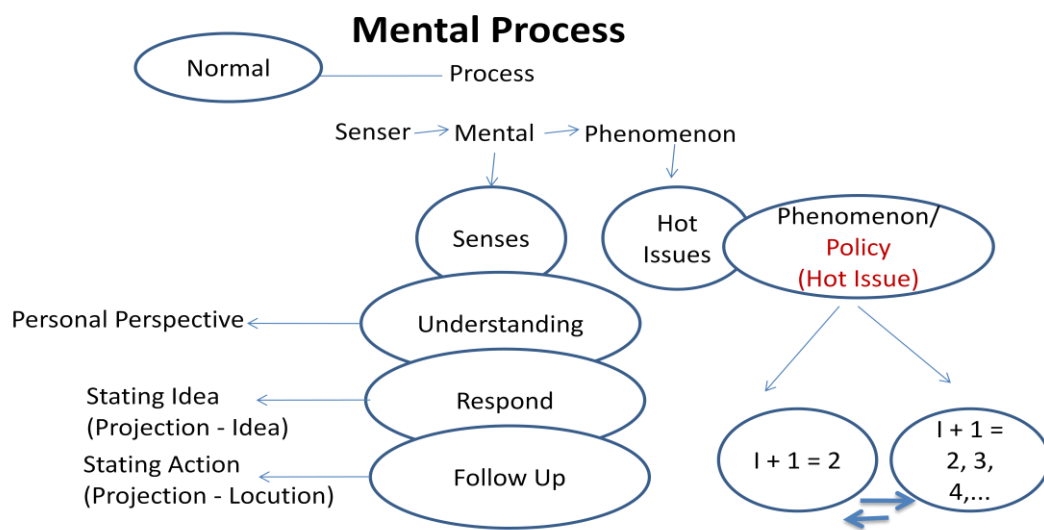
Mental Process

Normal

Process

Senser Mental Phenomenon

Senses

Hot Issues

Phenomenon/ Policy (Hot Issue)

Personal Perspective

Understanding

Stating Idea (Projection - Idea)

Respond

Stating Action (Projection - Locution)

Follow Up

I + 1 = 2

I + 1 = 2, 3, 4,...